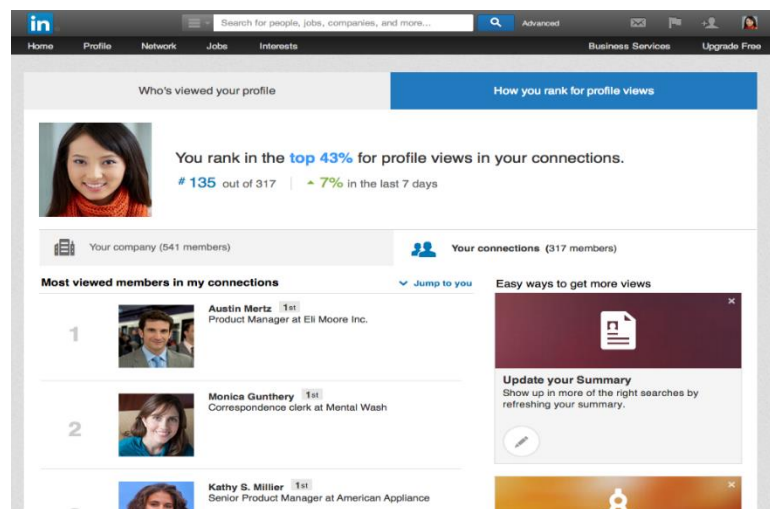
in

Search for people, jobs, companies, and more...

Advanced

Home Profile Network Jobs Interests

Business Services Upgrade Free

Who's viewed your profile

How you rank for profile views

You rank in the top 43% for profile views in your connections.

# 135 out of 317 | ▲ 7% in the last 7 days

Your company (541 members)

Your connections (317 members)

Most viewed members in my connections

Jump to you

1

Austin Mertz 1st
Product Manager at Eli Moore Inc.

2

Monica Gunthery 1st
Correspondence clerk at Mental Wash

Kathy S. Millier 1st
Senior Product Manager at American Appliance

Easy ways to get more views

×

Update your Summary
Show up in more of the right searches by refreshing your summary.

×